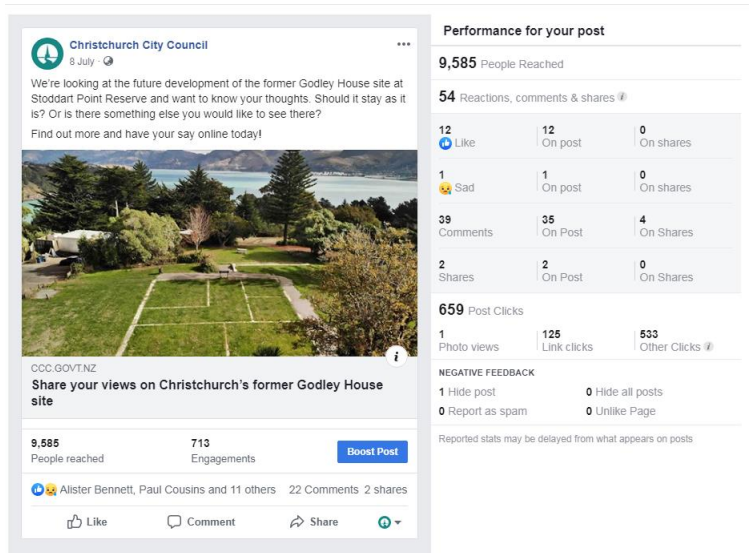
Christchurch City Council
8 July ·

We're looking at the future development of the former Godley House site at Stoddart Point Reserve and want to know your thoughts. Should it stay as it is? Or is there something else you would like to see there?

Find out more and have your say online today!

CCC.GOVT.NZ
Share your views on Christchurch's former Godley House site

9,585
People reached

713
Engagements

Boost Post

Alister Bennett, Paul Cousins and 11 others 22 Comments 2 shares

Like Comment Share

Performance for your post

9,585 People Reached

54 Reactions, comments & shares

| | | |
|---|---|---|
| 12 Like | 12 On post | 0 On shares |
| 1 Sad | 1 On post | 0 On shares |
| 39 Comments | 35 On Post | 4 On Shares |
| 2 Shares | 2 On Post | 0 On Shares |

659 Post Clicks

| | | |
|---|---|---|
| 1 Photo views | 125 Link clicks | 533 Other Clicks |

NEGATIVE FEEDBACK

1 Hide post
0 Hide all posts
0 Report as spam
0 Unlike Page

Reported stats may be delayed from what appears on posts